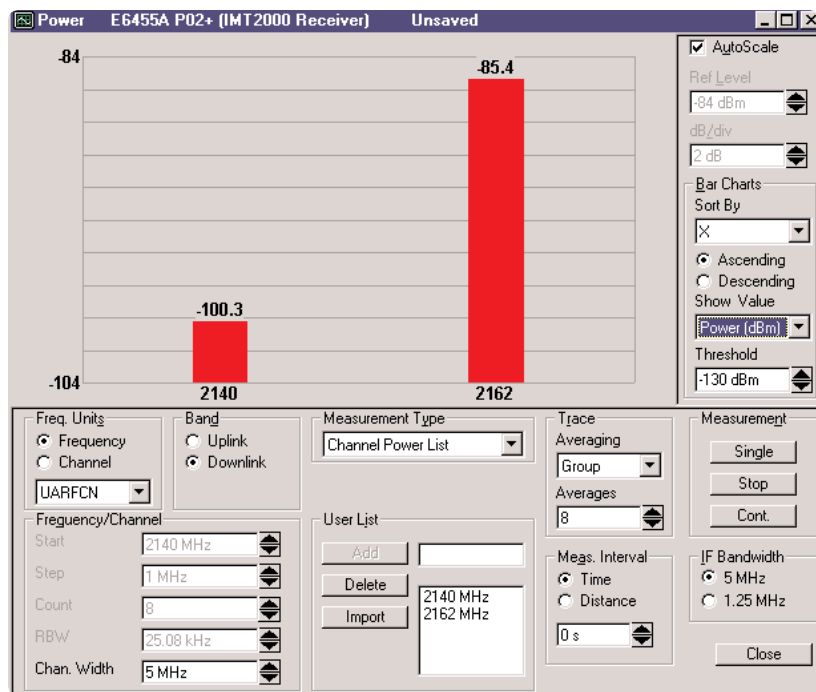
Power E6455A P02+ (IMT2000 Receiver) Unsaved

-84
-85.4
-100.3
-104
2140
2162

AutoScale
Ref Level
-84 dBm
dB/div
2 dB
Bar Charts
Sort By
X
Ascending
Descending
Show Value
Power (dBm)
Threshold
-130 dBm

Freq. Units
Frequency
Channel
UARFCN
Band
Uplink
Downlink
Measurement Type
Channel Power List
Trace
Averaging
Group
Averages
8
Measurement
Single
Stop
Cont.

Frequency/Channel
Start 2140 MHz
Step 1 MHz
Count 8
RBW 25.08 kHz
Chan. Width 5 MHz

User List
Add
Delete
Import
2140 MHz
2162 MHz

Meas. Interval
Time
Distance
0 s

IF Bandwidth
5 MHz
1.25 MHz

Close